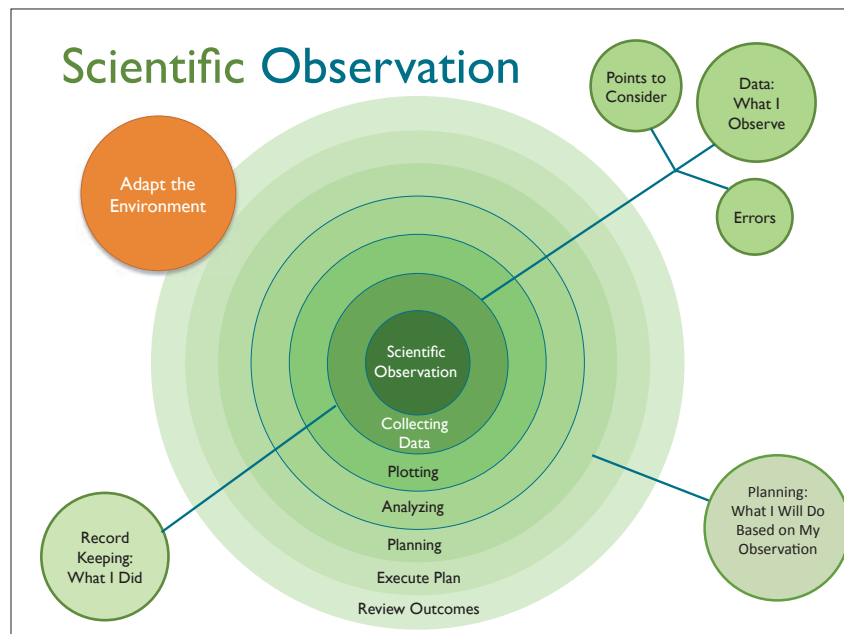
Scientific Observation

Points to Consider

Data: What I Observe

Errors

Adapt the Environment

Scientific Observation

Collecting Data

Plotting

Analyzing

Planning

Execute Plan

Review Outcomes

Record Keeping: What I Did

Planning: What I Will Do Based on My Observation